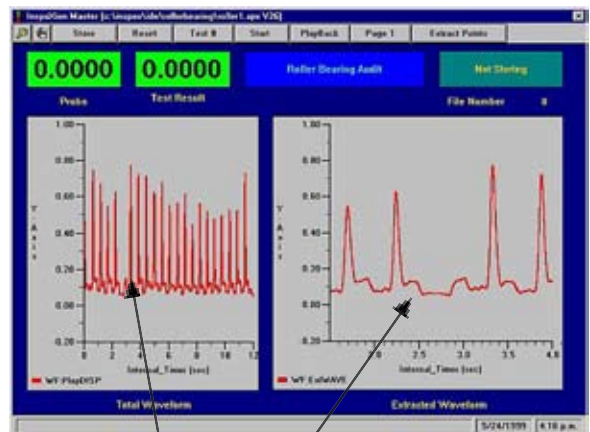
InspxGen Master [c:\inspex\ide\rollerbearing\roller1.apx V26]

Store | Reset | Test # | Start | PlayBack | Page 1 | Extract Points

0.0000

0.0000

Roller Bearing Audit

Not Storing

Probe

Test Result

File Number 8

1.00
0.80
0.60
0.40
0.20
0.00
-0.20

Y Axis

0 2 4 6 8 10 12

Interval_Times (sec)

WF PlayDISP

Total Waveform

1.00
0.80
0.60
0.40
0.20
0.00
-0.20

Y Axis

2.0 2.5 3.0 3.5 4.0

Interval_Times (sec)

WF ExtWAVE

Extracted Waveform

5/24/1999 | 4:10 p.m.